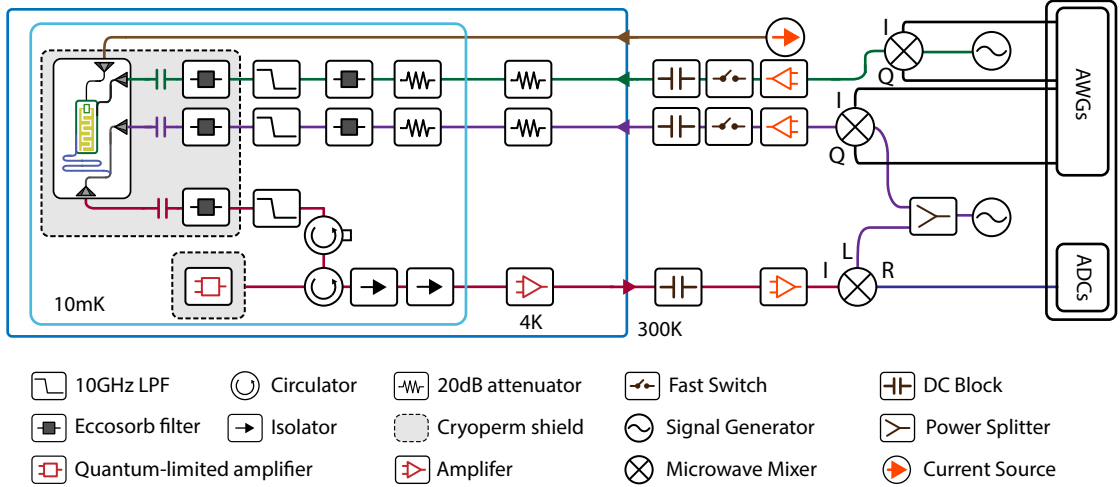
I
Q
AWGs
I
Q
L
I
R
ADCs
10mK
4K
300K

10GHz LPF
Circulator
20dB attenuator
Fast Switch
DC Block
Eccosorb filter
Isolator
Cryoperm shield
Signal Generator
Power Splitter
Quantum-limited amplifier
Amplifer
Microwave Mixer
Current Source